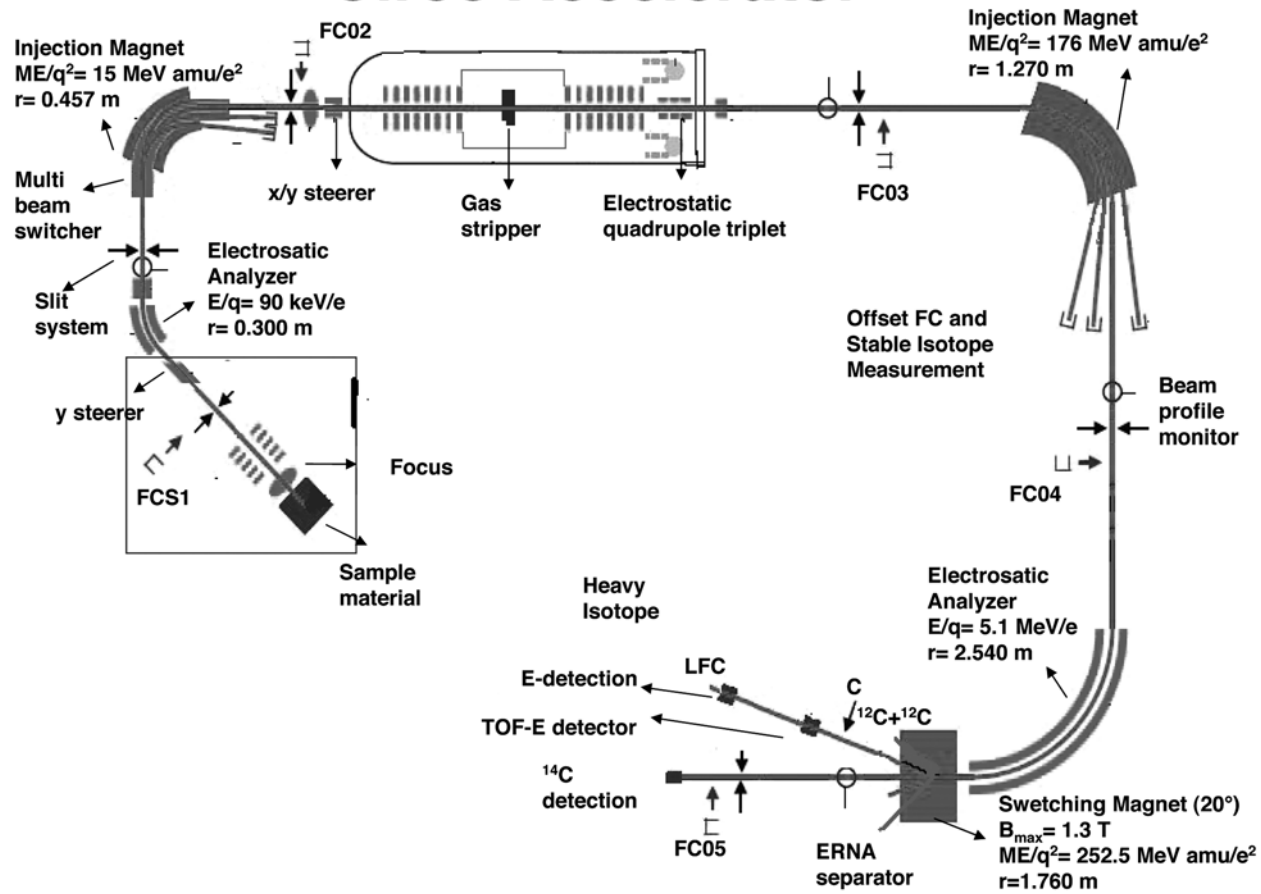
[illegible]

Injection Magnet
ME/q$^2$= 15 MeV amu/e$^2$
r= 0.457 m

FC02

Injection Magnet
ME/q$^2$= 176 MeV amu/e$^2$
r= 1.270 m

Multi beam switcher

x/y steerer

Gas stripper

Electrostatic quadrupole triplet

FC03

Slit system

Electrosatic Analyzer
E/q= 90 keV/e
r= 0.300 m

Offset FC and Stable Isotope Measurement

Beam profile monitor

y steerer

Focus

FCS1

FC04

Sample material

Heavy Isotope

Electrosatic Analyzer
E/q= 5.1 MeV/e
r= 2.540 m

LFC

E-detection

C

$^{12}$C+$^{12}$C

TOF-E detector

$^{14}$C detection

FC05

ERNA separator

Swetching Magnet (20°)
B$_{max}$= 1.3 T
ME/q$^2$= 252.5 MeV amu/e$^2$
r=1.760 m